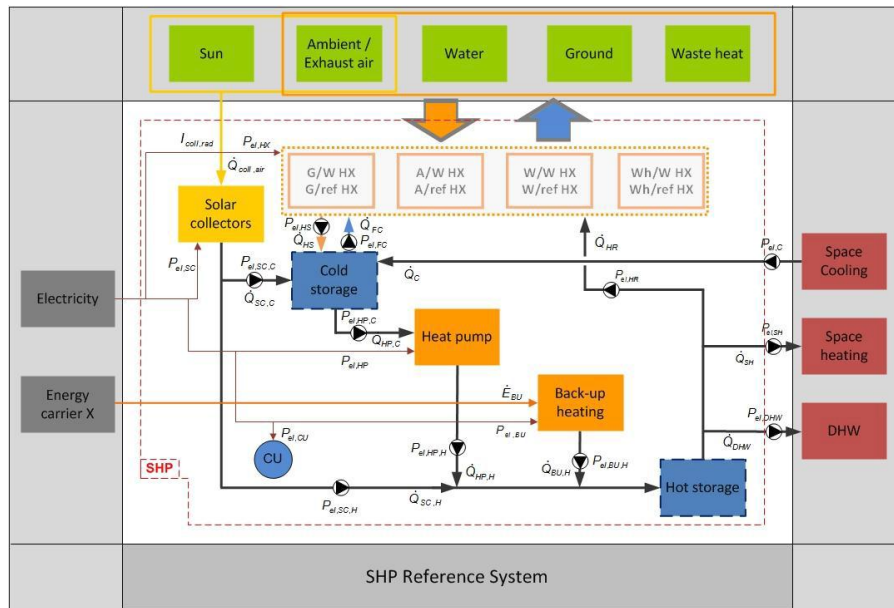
Sun

Ambient / Exhaust air

Water

Ground

Waste heat

$I_{coll,rad}$

$P_{el,HX}$

$\dot{Q}_{coll,air}$

G/W HX
G/ref HX

A/W HX
A/ref HX

W/W HX
W/ref HX

Wh/W HX
Wh/ref HX

Solar collectors

$P_{el,HS}$

$\dot{Q}_{FC}$

$\dot{Q}_{HS}$

$P_{el,FC}$

$\dot{Q}_{HR}$

$P_{el,C}$

Space Cooling

$P_{el,SC}$

$P_{el,SC,C}$

Cold storage

$\dot{Q}_C$

$P_{el,HR}$

Electricity

$\dot{Q}_{SC,C}$

$P_{el,HP,C}$

Heat pump

$P_{el,SH}$

Space heating

$Q_{HP,C}$

$P_{el,HP}$

$\dot{Q}_{SH}$

Energy carrier X

$\dot{E}_{BU}$

Back-up heating

$P_{el,DHW}$

$P_{el,BU}$

DHW

$P_{el,CU}$

$\dot{Q}_{DHW}$

SHP

CU

$P_{el,HP,H}$

$\dot{Q}_{BU,H}$

$P_{el,BU,H}$

$\dot{Q}_{HP,H}$

Hot storage

$P_{el,SC,H}$

$\dot{Q}_{SC,H}$

SHP Reference System